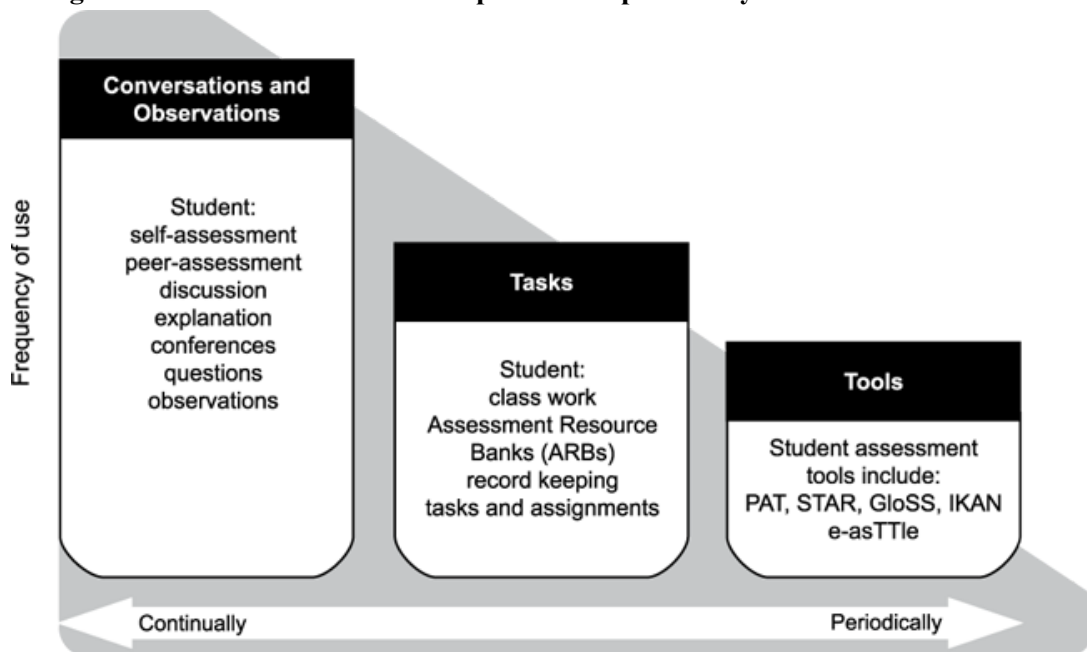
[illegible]

Frequency of use

Conversations and Observations

Student:
self-assessment
peer-assessment
discussion
explanation
conferences
questions
observations

Tasks

Student:
class work
Assessment Resource Banks (ARBs)
record keeping
tasks and assignments

Tools

Student assessment tools include:
PAT, STAR, GloSS, IKAN
e-asTTle

Continually

Periodically